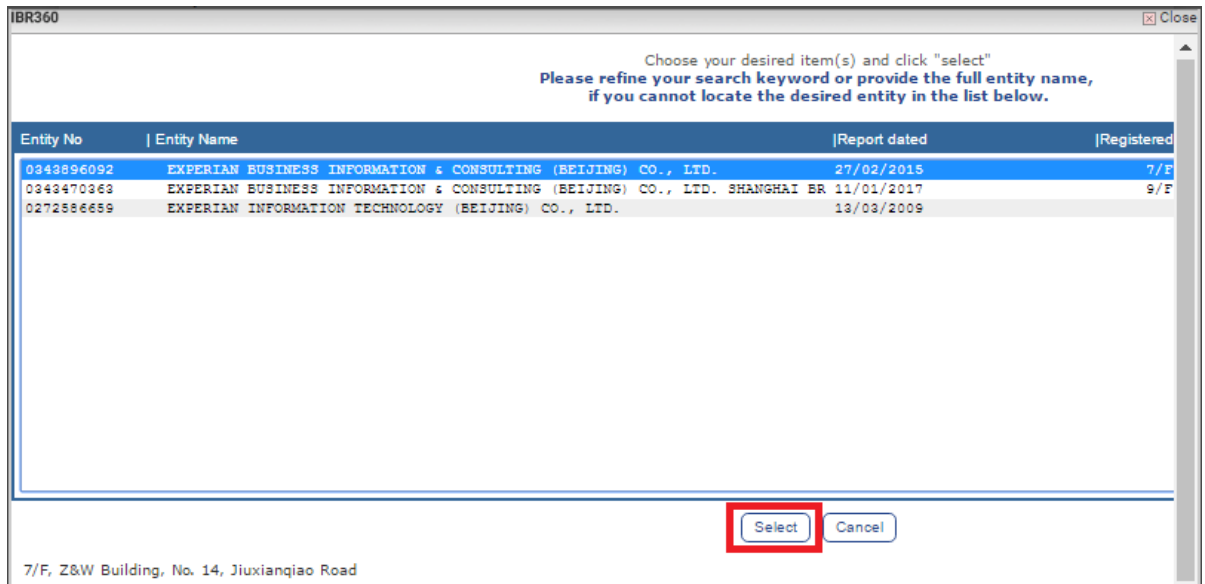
IBR360

Close

Choose your desired item(s) and click "select"
Please refine your search keyword or provide the full entity name, if you cannot locate the desired entity in the list below.

| Entity No | Entity Name | Report dated | Registered |
|---|---|---|---|
| 0343896092 | EXPERIAN BUSINESS INFORMATION & CONSULTING (BEIJING) CO., LTD. | 27/02/2015 | 7/F |
| 0343470363 | EXPERIAN BUSINESS INFORMATION & CONSULTING (BEIJING) CO., LTD. SHANGHAI BR | 11/01/2017 | 9/F |
| 0272586659 | EXPERIAN INFORMATION TECHNOLOGY (BEIJING) CO., LTD. | 13/03/2009 | |

Select Cancel

7/F, Z&W Building, No. 14, Jiuxianqiao Road